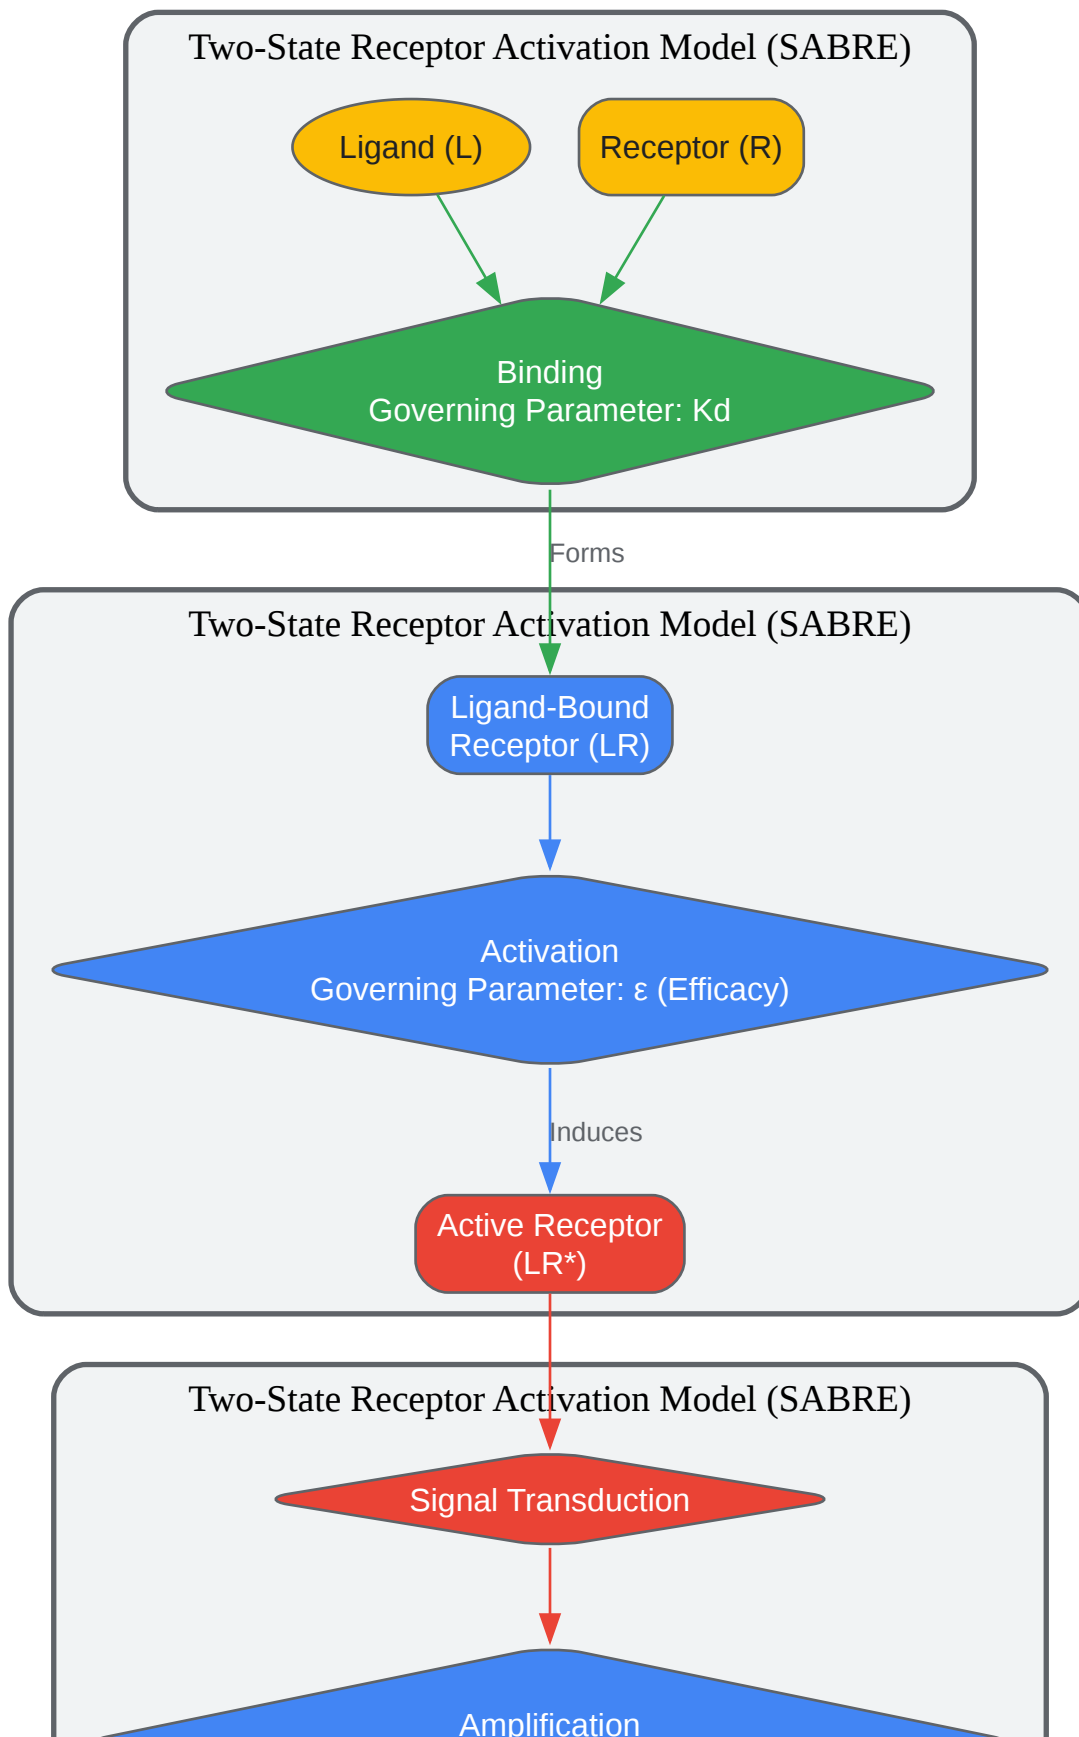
Two-State Receptor Activation Model (SABRE)

Ligand (L)

Receptor (R)

Binding
Governing Parameter: Kd

Forms

Two-State Receptor Activation Model (SABRE)

Ligand-Bound Receptor (LR)

Activation
Governing Parameter: ε (Efficacy)

Induces

Active Receptor (LR*)

Two-State Receptor Activation Model (SABRE)

Signal Transduction

Amplification